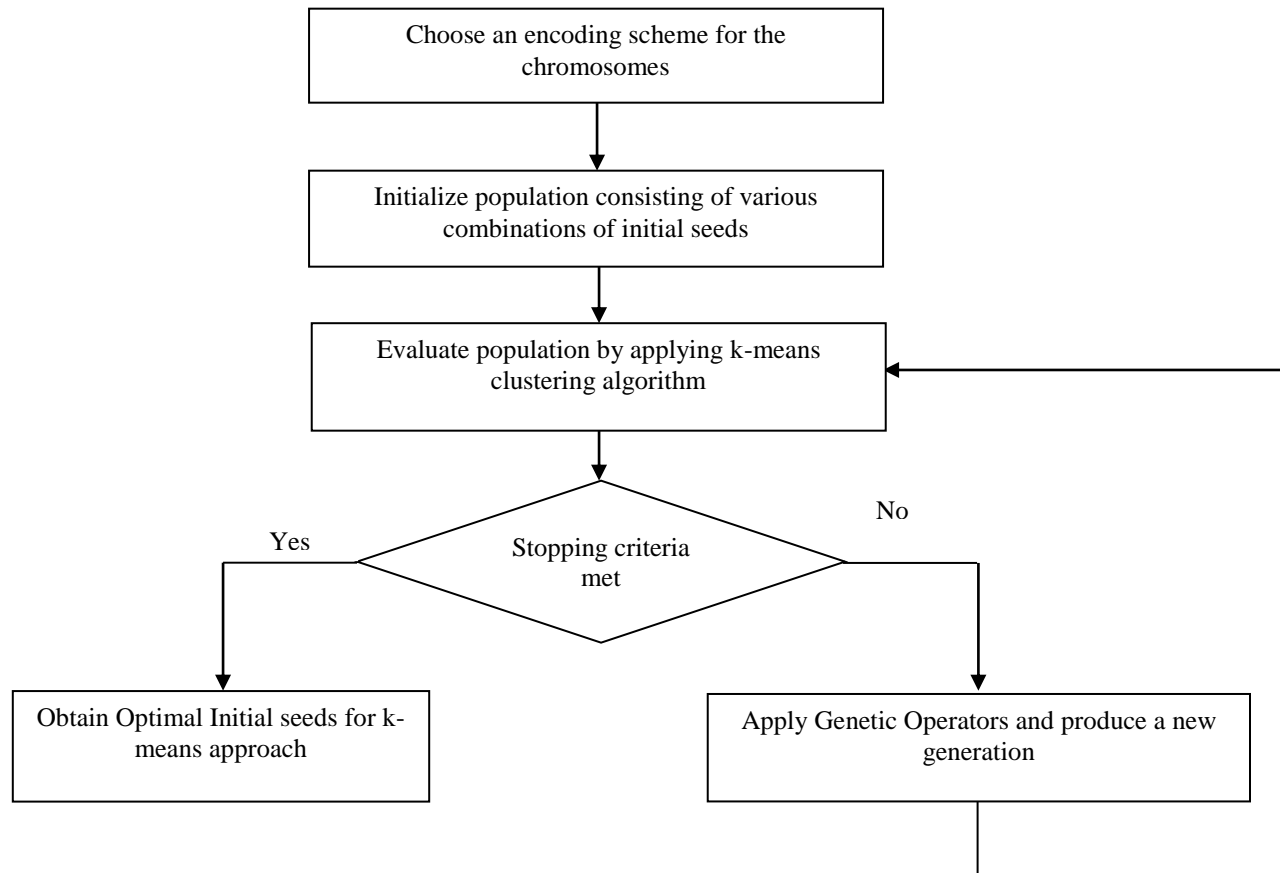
Choose an encoding scheme for the chromosomes

Initialize population consisting of various combinations of initial seeds

Evaluate population by applying k-means clustering algorithm

Yes

Stopping criteria met

No

Obtain Optimal Initial seeds for k-means approach

Apply Genetic Operators and produce a new generation